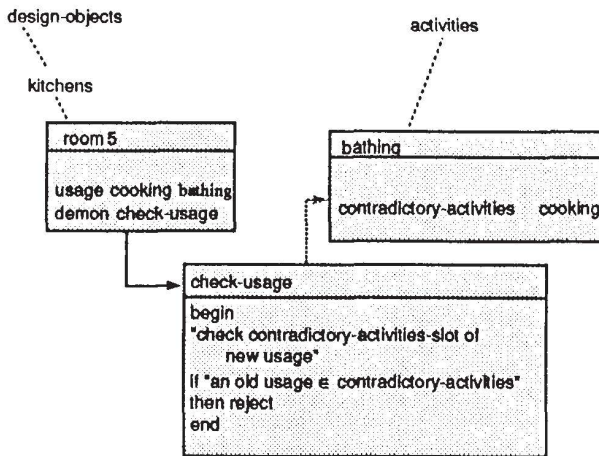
design-objects

kitchens

activities

room 5

usage cooking bathing
demon check-usage

bathing

contradictory-activities cooking

check-usage

begin
"check contradictory-activities-slot of new usage"
if "an old usage $\in$ contradictory-activities"
then reject
end